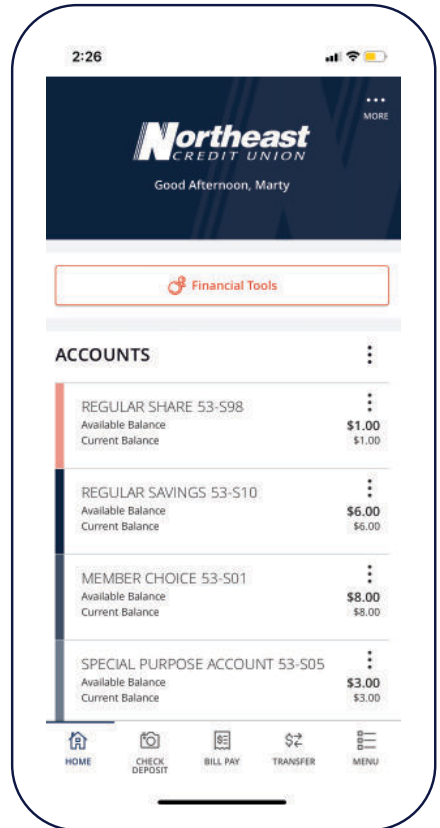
2:26

MORE

Northeast CREDIT UNION

Good Afternoon, Marty

Financial Tools

ACCOUNTS

REGULAR SHARE 53-S98
Available Balance $1.00
Current Balance $1.00

REGULAR SAVINGS 53-S10
Available Balance $6.00
Current Balance $6.00

MEMBER CHOICE 53-S01
Available Balance $8.00
Current Balance $8.00

SPECIAL PURPOSE ACCOUNT 53-S05
Available Balance $3.00
Current Balance $3.00

HOME
CHECK DEPOSIT
BILL PAY
TRANSFER
MENU